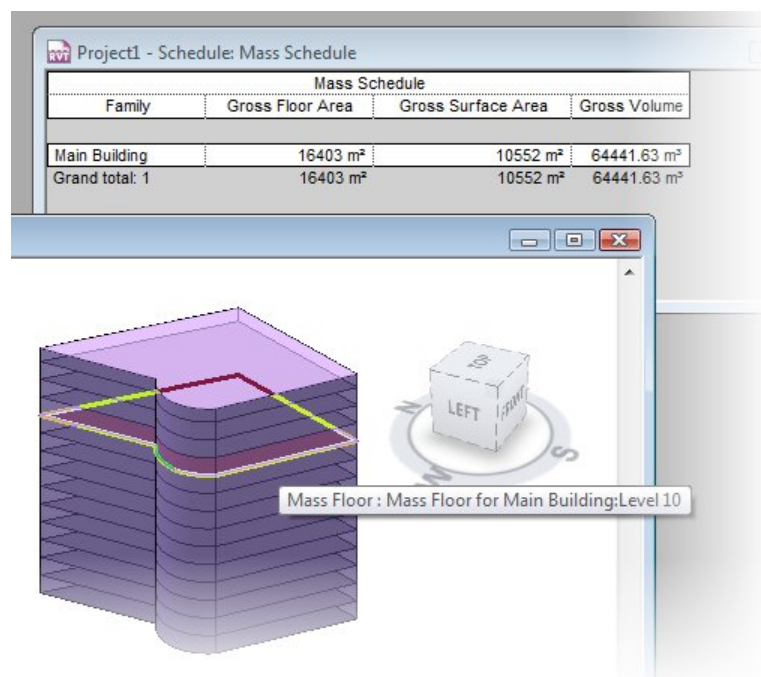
RVT Project1 - Schedule: Mass Schedule

| Mass Schedule | | | |
|---|---|---|---|
| Family | Gross Floor Area | Gross Surface Area | Gross Volume |
| Main Building | 16403 m² | 10552 m² | 64441.63 m³ |
| Grand total: 1 | 16403 m² | 10552 m² | 64441.63 m³ |

TOP
LEFT
FRONT
N
W
S

Mass Floor : Mass Floor for Main Building:Level 10